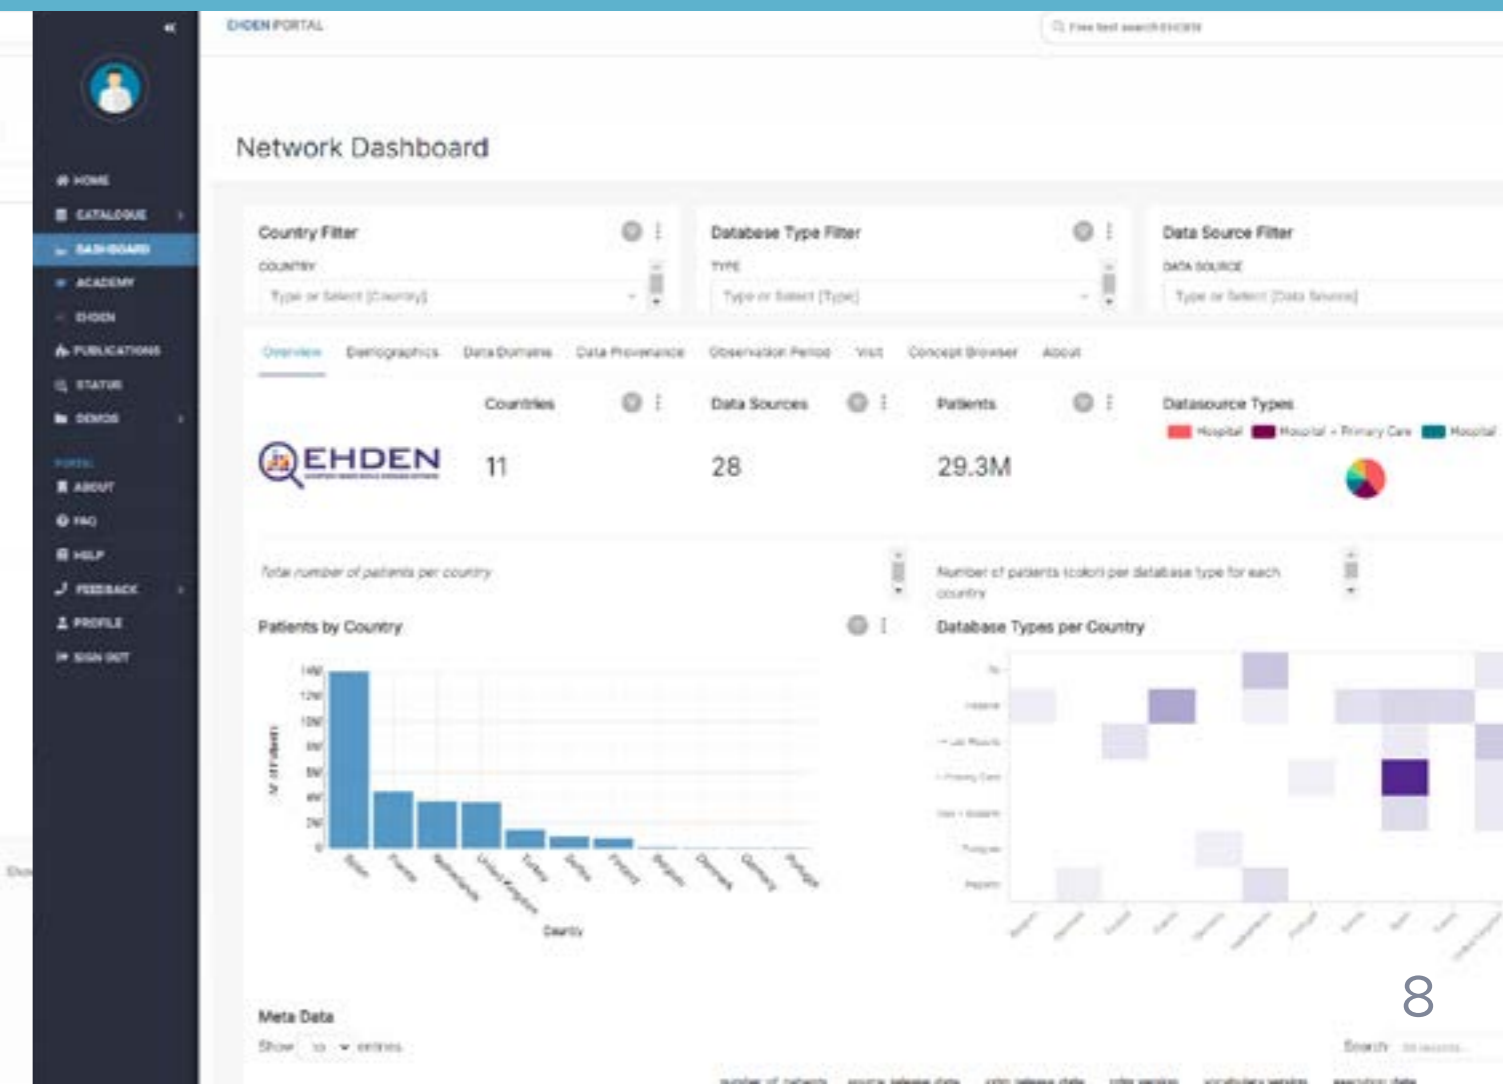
EHDEN PORTAL

Free text search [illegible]

HOME
CATALOGUE
DASHBOARD
ACADEMY
EHDEN
PUBLICATIONS
STATUS
DEMOS
PORTAL
ABOUT
FAQ
HELP
FEEDBACK
PROFILE
SIGN OUT

Network Dashboard

Country Filter
COUNTRY
Type or Select [Country]

Database Type Filter
TYPE
Type or Select [Type]

Data Source Filter
DATA SOURCE
Type or Select [Data Source]

Overview Demographics Data Domains Data Provenance Observation Period Visit Concept Browser About

EHDEN

Countries
11

Data Sources
28

Patients
29.3M

Datasource Types
Hospital Hospital + Primary Care Hospital

Total number of patients per country

Patients by Country

Number of patients (color) per database type for each country

Database Types per Country

Country

8

Meta Data
Show 10 entries

Search: